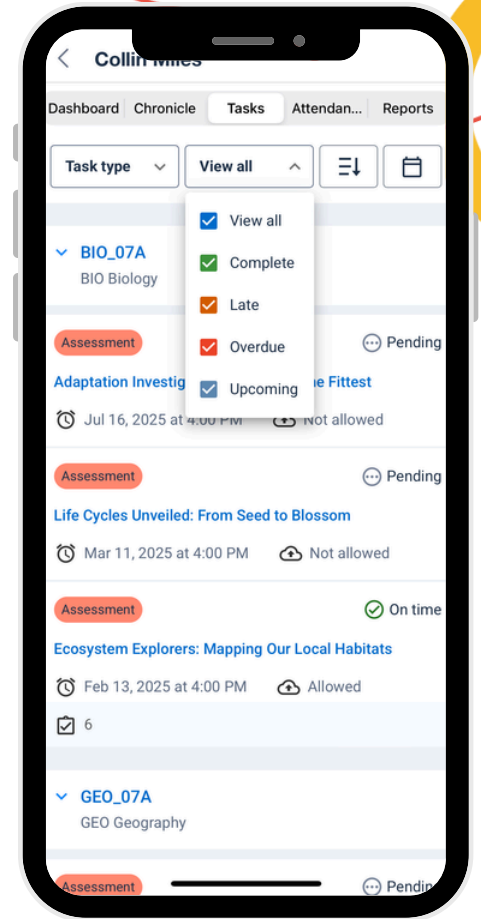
Collin Miles

Dashboard | Chronicle | Tasks | Attendan... | Reports

Task type | View all

View all
Complete
Late
Overdue
Upcoming

BIO_07A
BIO Biology

Assessment
Pending
Adaptation Investig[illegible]e Fittest
Jul 16, 2025 at 4:00 PM
Not allowed

Assessment
Pending
Life Cycles Unveiled: From Seed to Blossom
Mar 11, 2025 at 4:00 PM
Not allowed

Assessment
On time
Ecosystem Explorers: Mapping Our Local Habitats
Feb 13, 2025 at 4:00 PM
Allowed
6

GEO_07A
GEO Geography

Assessment
Pendin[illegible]